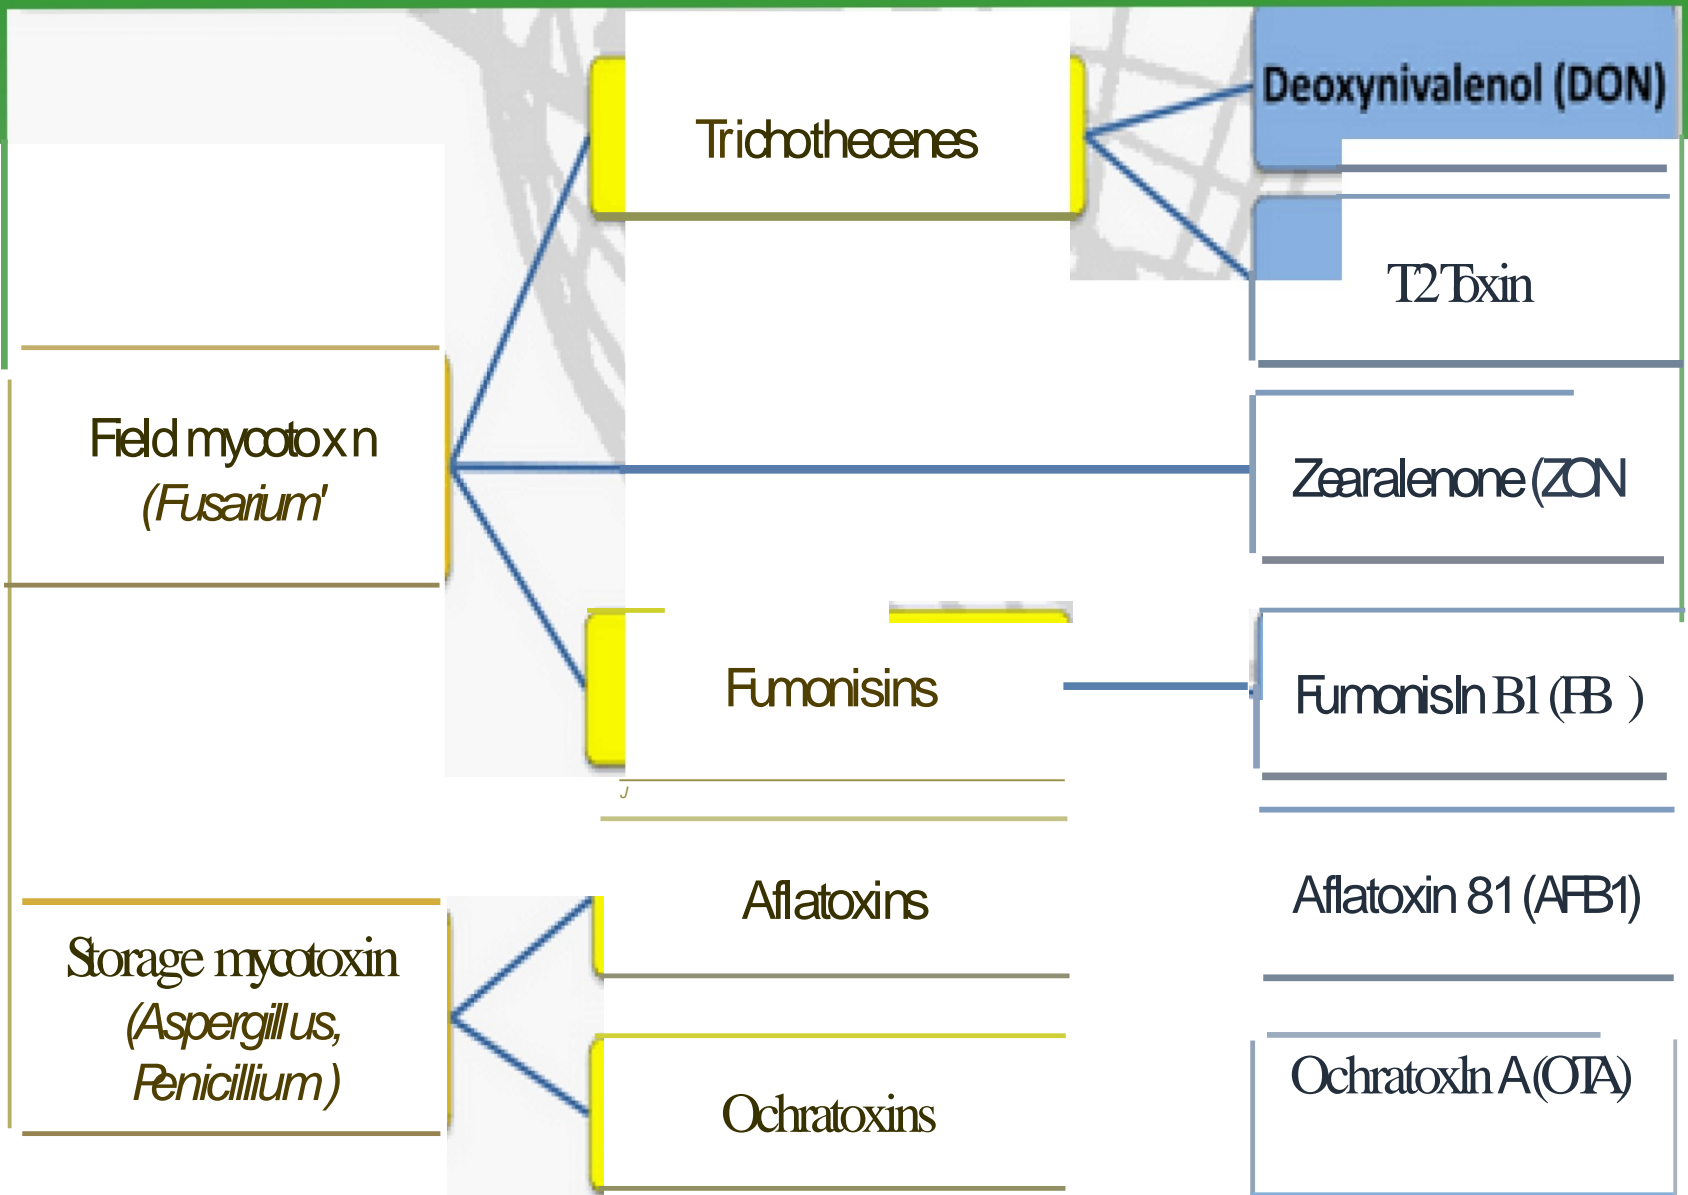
Trichothecenes

Deoxynivalenol (DON)

T2 Toxin

Field mycotox n
(Fusarium'

Zearalenone (ZON

Fumonisins

FumonisIn B1 (FB )

J

Aflatoxins

Aflatoxin 81 (AFB1)

Storage mycotoxin
(Aspergill us,
Penicillium )

Ochratoxins

OchratoxIn A (OTA)